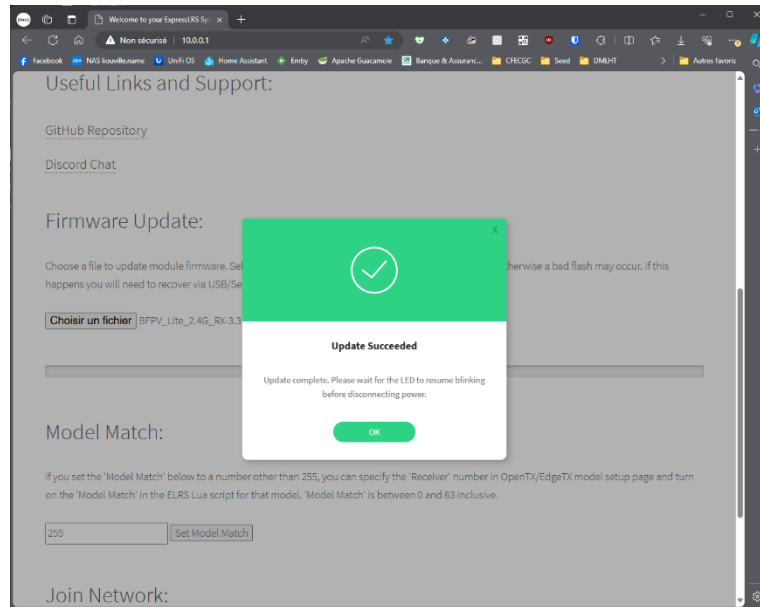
Welcome to your ExpressLRS Sy ×
+
Non sécurisé | 10.0.0.1
Facebook NAS fiouelle.name UniFi OS Home Assistant Emby Apache Guacamole Banque & Assuranc... CFECGC Seed DMLHT Autres favoris

Useful Links and Support:

GitHub Repository

Discord Chat

Firmware Update:

Choose a file to update module firmware. Sel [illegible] herwise a bad flash may occur. If this happens you will need to recover via USB/Se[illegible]

Choisir un fichier BFPV_Lite_2.4G_RX-3.3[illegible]

X

Update Succeeded

Update complete. Please wait for the LED to resume blinking before disconnecting power.

OK

Model Match:

If you set the 'Model Match' below to a number other than 255, you can specify the 'Receiver' number in OpenTX/EdgeTX model setup page and turn on the 'Model Match' in the ELRS Lua script for that model. 'Model Match' is between 0 and 63 inclusive.

255 Set Model Match

Join Network: